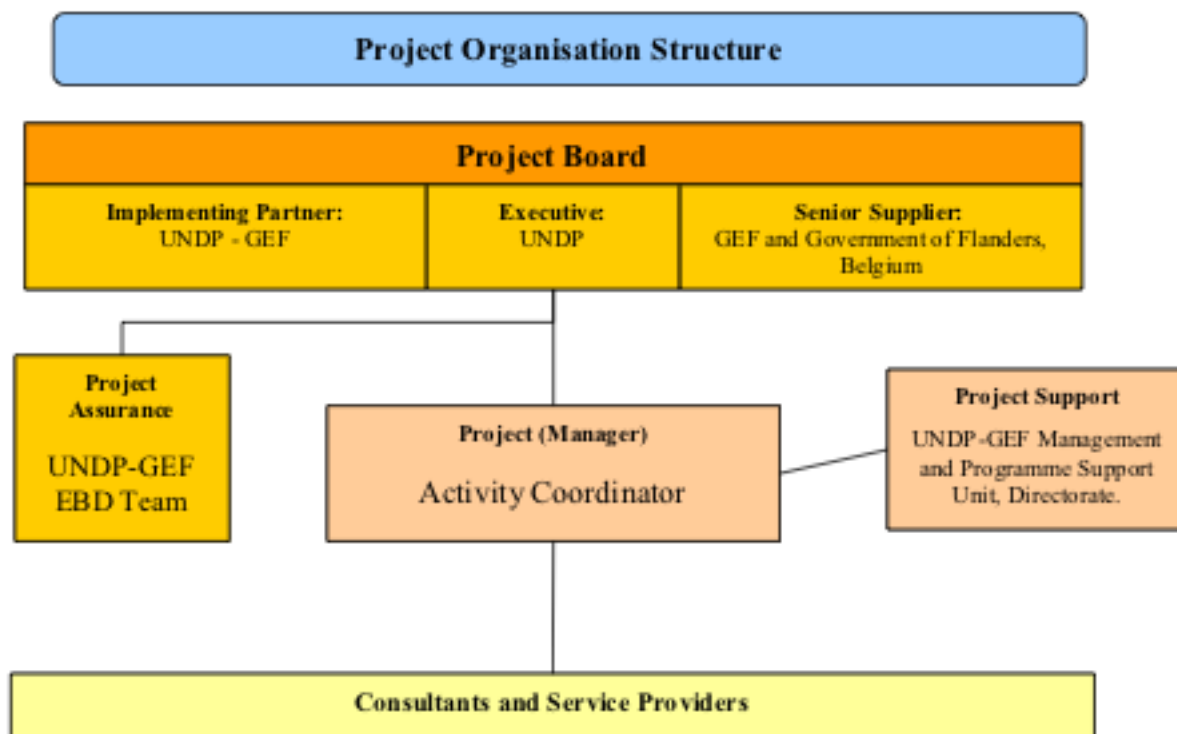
Project Organisation Structure

Project Board

Implementing Partner:
UNDP - GEF

Executive:
UNDP

Senior Supplier:
GEF and Government of Flanders, Belgium

Project Assurance

UNDP-GEF EBD Team

Project (Manager)

Activity Coordinator

Project Support

UNDP-GEF Management and Programme Support Unit, Directorate.

Consultants and Service Providers